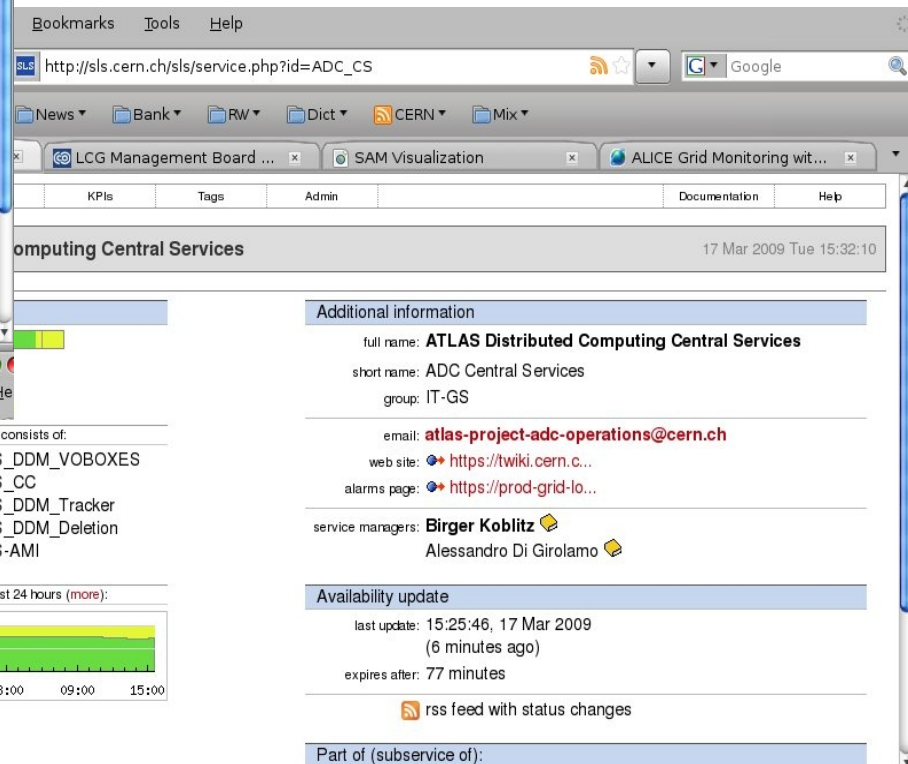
Bookmarks Tools Help

http://sls.cern.ch/sls/service.php?id=ADC_CS

Google

News ▾ Bank ▾ RW ▾ Dict ▾ CERN ▾ Mix ▾

LCG Management Board ... SAM Visualization ALICE Grid Monitoring wit...

KPIs Tags Admin Documentation Help

omputing Central Services

17 Mar 2009 Tue 15:32:10

He

consists of:
S_DDM_VOBOXES
S_CC
S_DDM_Tracker
S_DDM_Deletion
S-AMI

st 24 hours (more):

3:00 09:00 15:00

Additional information

full name: ATLAS Distributed Computing Central Services
short name: ADC Central Services
group: IT-GS

email: atlas-project-adc-operations@cern.ch
web site: https://twiki.cern.c...
alarms page: https://prod-grid-lo...

service managers: Birger Koblitz
Alessandro Di Girolamo

Availability update

last update: 15:25:46, 17 Mar 2009
(6 minutes ago)
expires after: 77 minutes

rss feed with status changes

Part of (subservice of):